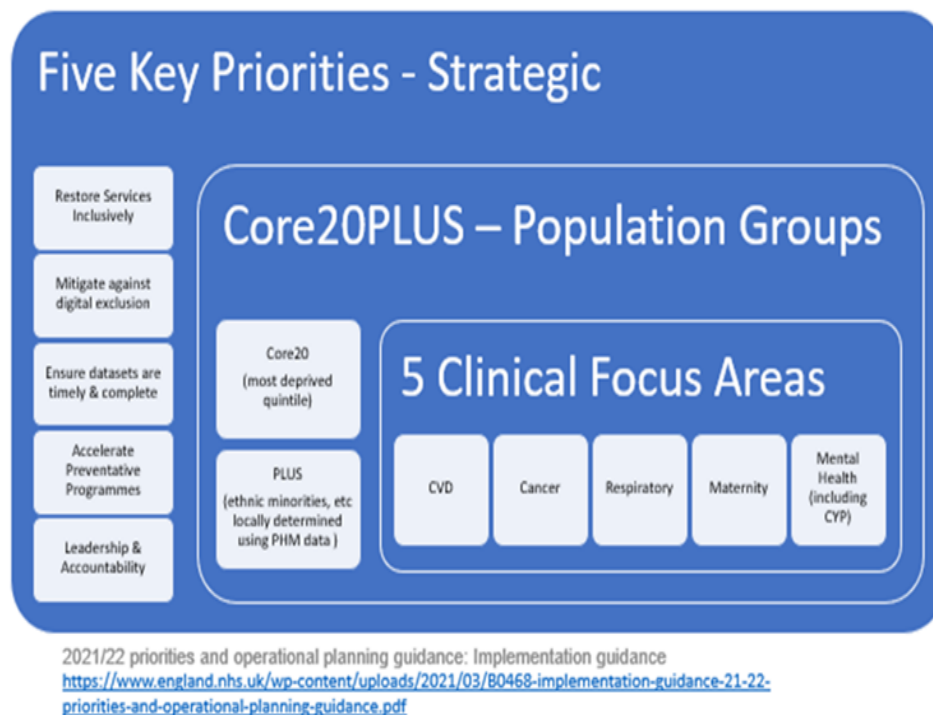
Five Key Priorities - Strategic

Restore Services Inclusively

Mitigate against digital exclusion

Ensure datasets are timely & complete

Accelerate Preventative Programmes

Leadership & Accountability

Core20PLUS – Population Groups

Core20 (most deprived quintile)

PLUS (ethnic minorities, etc locally determined using PHM data )

5 Clinical Focus Areas

CVD

Cancer

Respiratory

Maternity

Mental Health (including CYP)

2021/22 priorities and operational planning guidance: Implementation guidance
https://www.england.nhs.uk/wp-content/uploads/2021/03/B0468-implementation-guidance-21-22-priorities-and-operational-planning-guidance.pdf